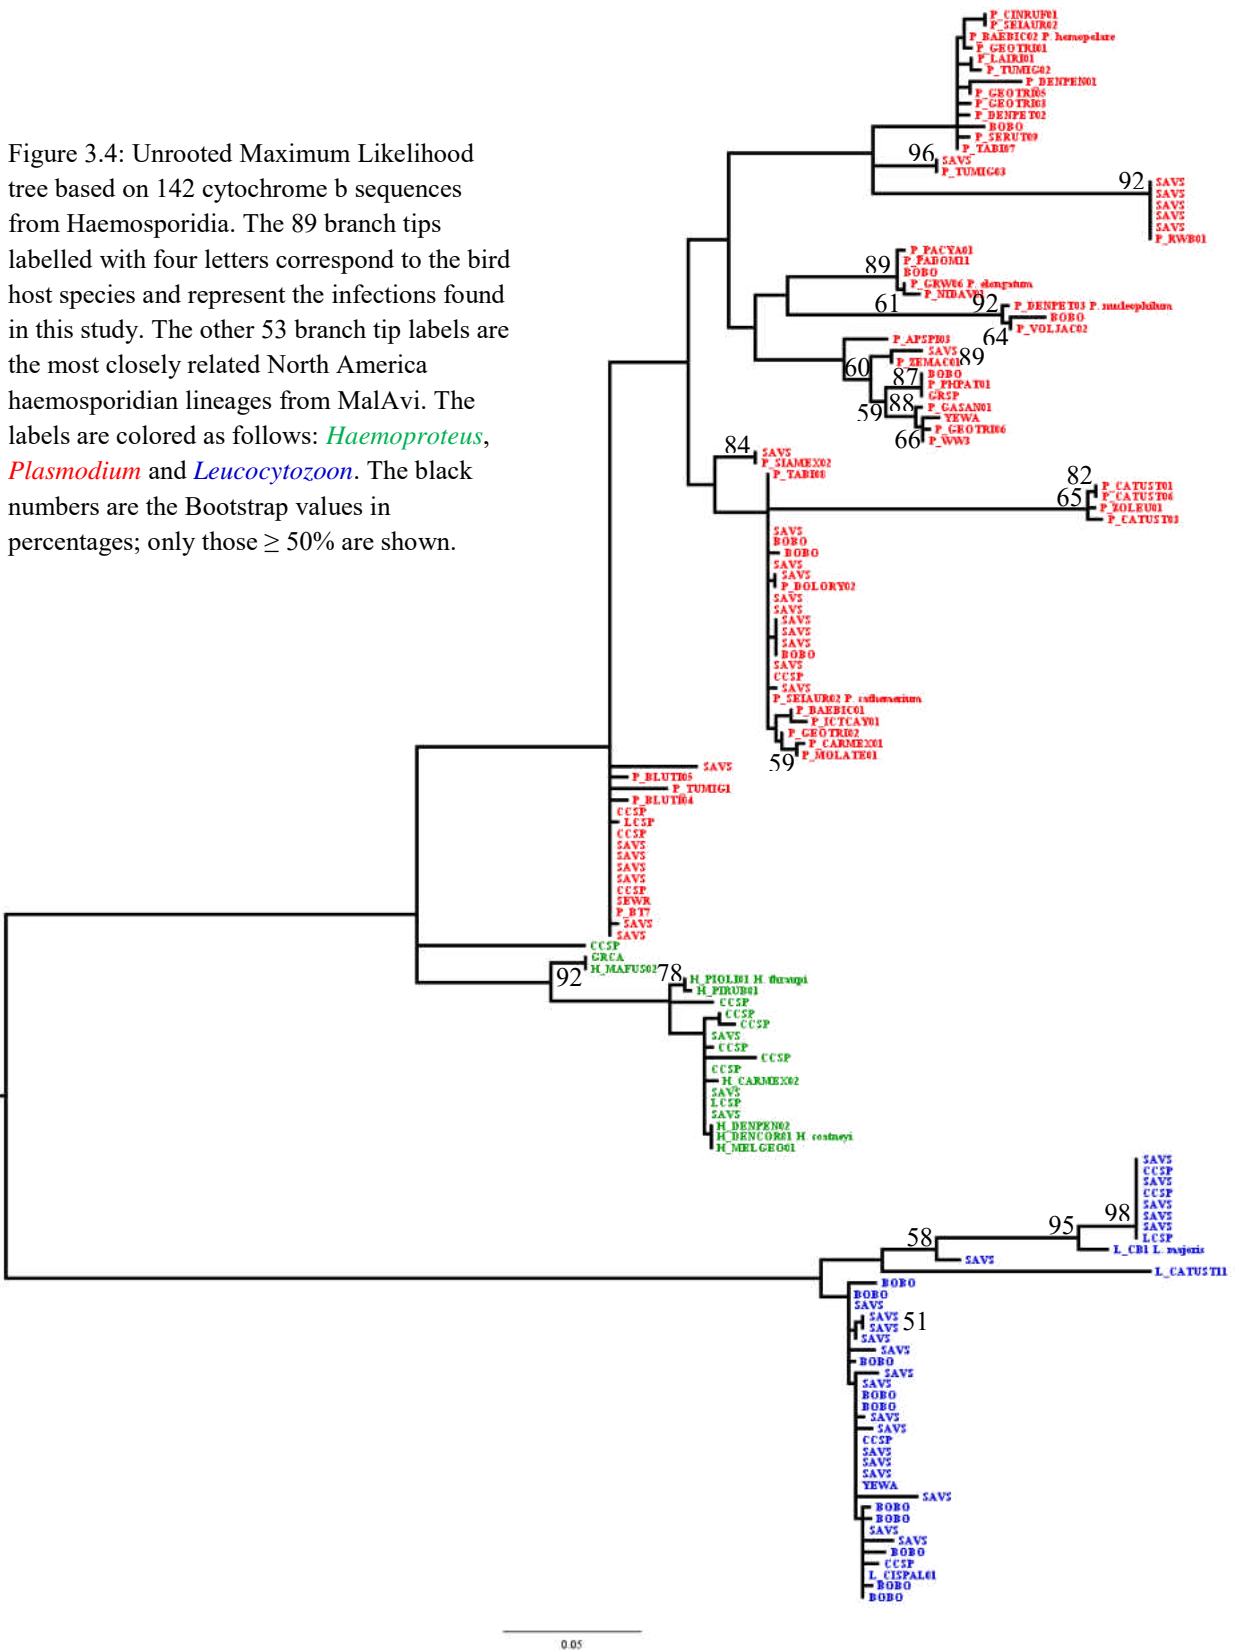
Figure 3.4: Unrooted Maximum Likelihood tree based on 142 cytochrome b sequences from Haemosporidia. The 89 branch tips labelled with four letters correspond to the bird host species and represent the infections found in this study. The other 53 branch tip labels are the most closely related North America haemosporidian lineages from MalAvi. The labels are colored as follows: Haemoproteus, Plasmodium and Leucocytozoon. The black numbers are the Bootstrap values in percentages; only those ≥ 50% are shown.

P_CINRUF01
P_SEIAUR02
P_BAEBIC02 P. hemopelure
P_GEOTRI01
P_LAIRI01
P_TUMIG02
P_DENPEN01
P_GEOTRI05
P_GEOTRI03
P_DENPET02
BOBO
P_SERUT09
P_TABI07
96
SAVS
P_TUMIG03
92
SAVS
SAVS
SAVS
SAVS
SAVS
P_KWB01
89
P_PACYA01
P_PADOM11
BOBO
P_GRW06 P. elongatum
P_NIDAV03
61
92
P_DENPET03 P. nucleophilum
BOBO
P_VOLJAC02
64
P_APSPI03
SAVS
89
P_ZEMAC01
60
87
BOBO
P_PHPAT01
GRSP
59
88
P_GASAN01
YEWA
P_GEOTRI06
66
P_WW3
84
SAVS
P_SIAMEX02
P_TABI08
82
P_CATUST01
65
P_CATUST06
P_ZOLEU01
P_CATUST03
SAVS
BOBO
BOBO
SAVS
SAVS
P_BOLORY02
SAVS
SAVS
SAVS
SAVS
SAVS
BOBO
SAVS
CCSP
SAVS
P_SEIAUR02 P. cathemerium
P_BAEBIC01
P_ICTCAY01
P_GEOTRI02
P_CARMEX01
59
P_MOLATE01
SAVS
P_BLUTI05
P_TUMIG1
P_BLUTI04
CCSP
LCSP
CCSP
SAVS
SAVS
SAVS
SAVS
CCSP
SEWR
P_BT7
SAVS
SAVS
CCSP
GRCA
92
H_MAFUS02
78
H_PIOLI01 H. fluxupi
H_PIRUB01
CCSP
CCSP
CCSP
SAVS
CCSP
CCSP
CCSP
H_CARMEX02
SAVS
LCSP
SAVS
H_DENPEN02
H_DENCOR01 H. coatneyi
H_MELGEO01
SAVS
CCSP
SAVS
CCSP
SAVS
SAVS
SAVS
LCSP
98
95
58
L_CB1 L. majoris
SAVS
L_CATUST11
BOBO
BOBO
SAVS
SAVS
SAVS
51
SAVS
SAVS
BOBO
SAVS
SAVS
BOBO
BOBO
SAVS
SAVS
CCSP
SAVS
SAVS
SAVS
YEWA
SAVS
BOBO
BOBO
SAVS
SAVS
BOBO
CCSP
L_CISPAL01
BOBO
BOBO
0.05